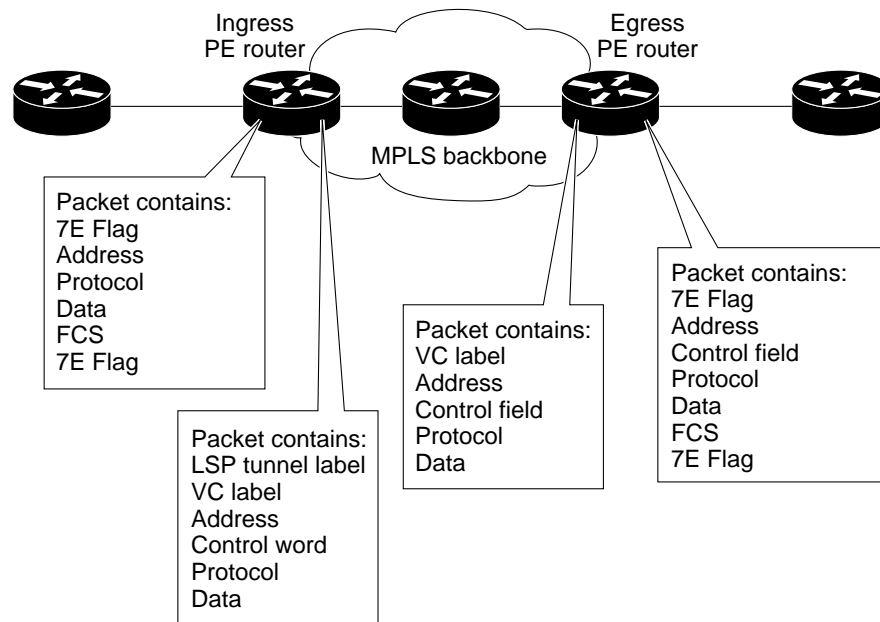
Ingress
PE router

Egress
PE router

MPLS backbone

Packet contains:
7E Flag
Address
Protocol
Data
FCS
7E Flag

Packet contains:
LSP tunnel label
VC label
Address
Control word
Protocol
Data

Packet contains:
VC label
Address
Control field
Protocol
Data

Packet contains:
7E Flag
Address
Control field
Protocol
Data
FCS
7E Flag